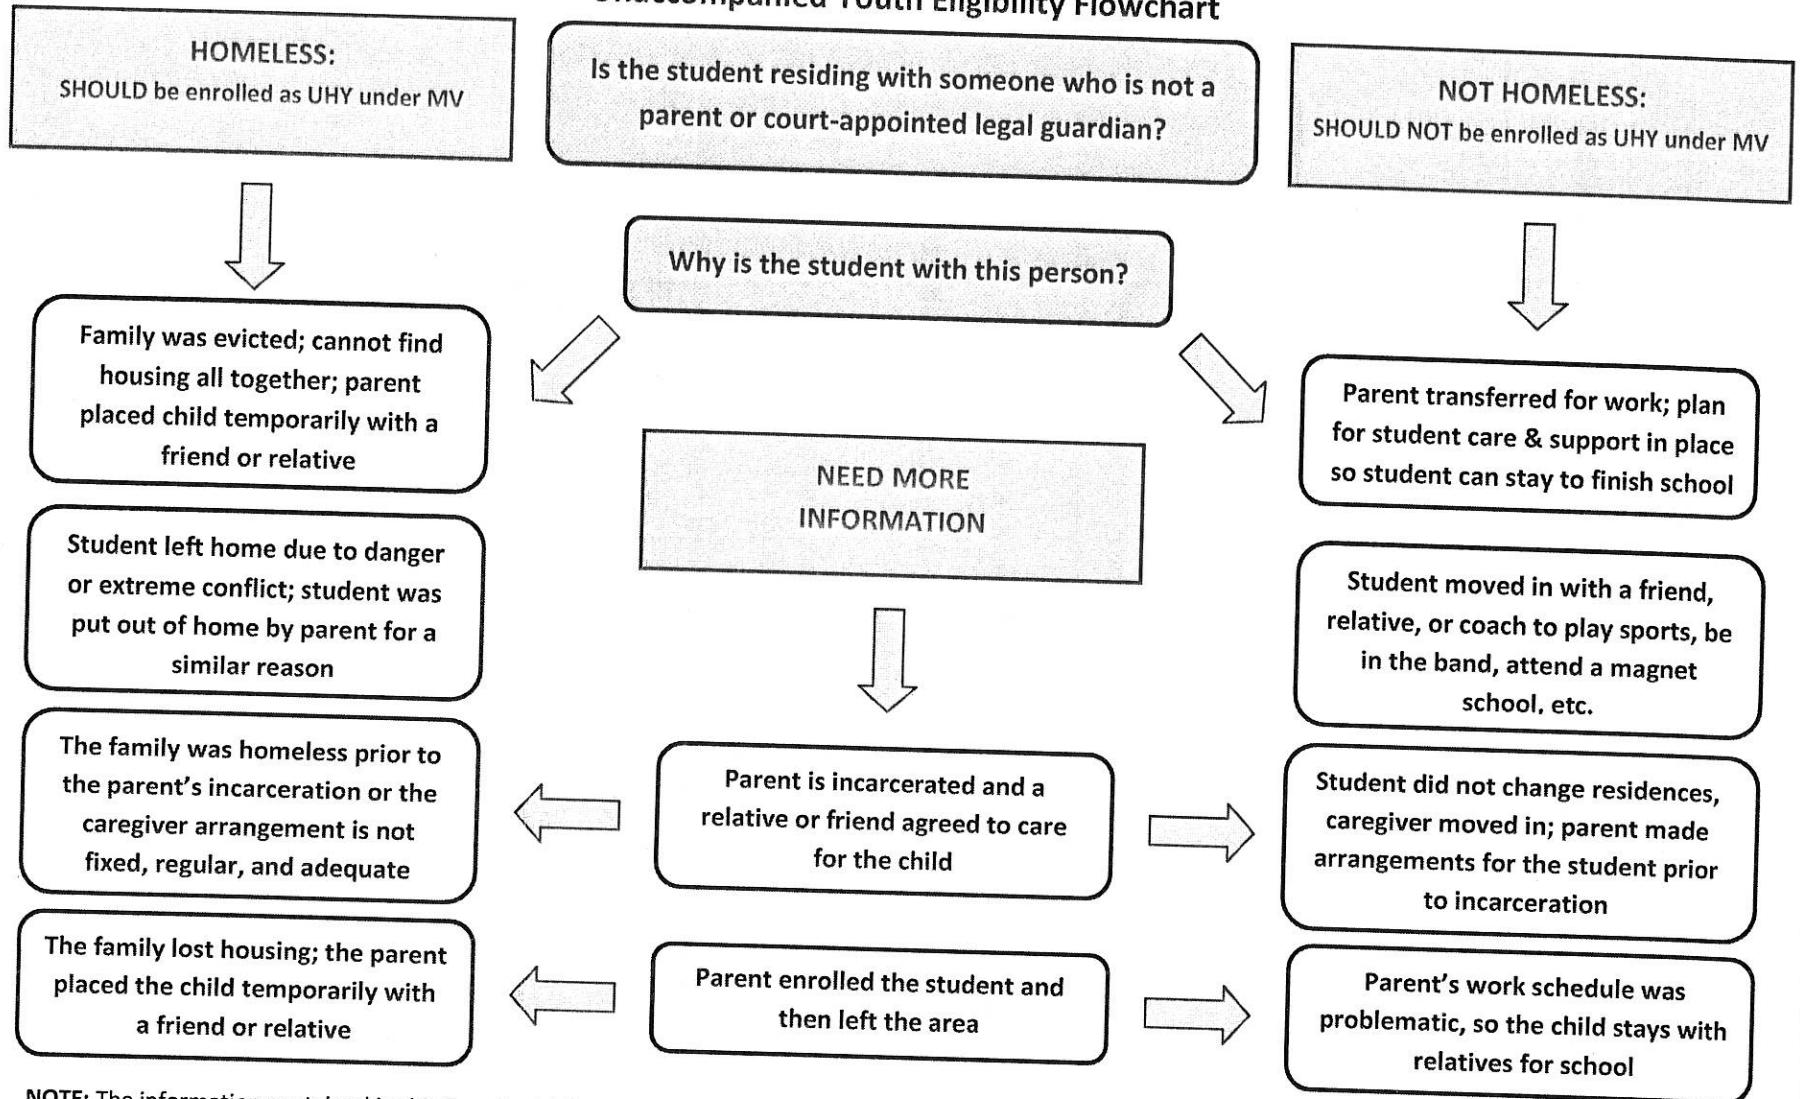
Unaccompanied Youth Eligibility Flowchart

HOMELESS:
SHOULD be enrolled as UHY under MV

Is the student residing with someone who is not a parent or court-appointed legal guardian?

NOT HOMELESS:
SHOULD NOT be enrolled as UHY under MV

Why is the student with this person?

Family was evicted; cannot find housing all together; parent placed child temporarily with a friend or relative

Parent transferred for work; plan for student care & support in place so student can stay to finish school

NEED MORE INFORMATION

Student left home due to danger or extreme conflict; student was put out of home by parent for a similar reason

Student moved in with a friend, relative, or coach to play sports, be in the band, attend a magnet school, etc.

The family was homeless prior to the parent's incarceration or the caregiver arrangement is not fixed, regular, and adequate

Parent is incarcerated and a relative or friend agreed to care for the child

Student did not change residences, caregiver moved in; parent made arrangements for the student prior to incarceration

The family lost housing; the parent placed the child temporarily with a friend or relative

Parent enrolled the student and then left the area

Parent's work schedule was problematic, so the child stays with relatives for school

NOTE: The information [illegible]